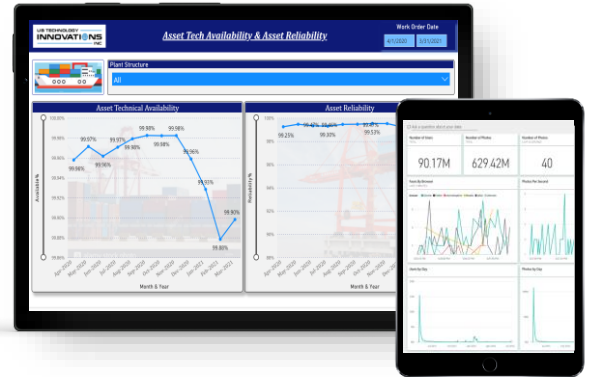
US TECHNOLOGY INNOVATIONS INC

Asset Tech Availability & Asset Reliability

Work Order Date

4/1/2020 3/31/2021

Plant Structure

All

Asset Technical Availability

100.00%

99.98%

99.96%

99.94%

99.92%

99.90%

99.88%

99.86%

Availability%

99.96% 99.97% 99.95% 99.97% 99.98% 99.98% 99.98% 99.98% 99.96% 99.93% 99.86% 99.90%

Apr 2020 May 2020 Jun 2020 Jul 2020 Aug 2020 Sep 2020 Oct 2020 Nov 2020 Dec 2020 Jan 2021 Feb 2021 Mar 2021

Month & Year

Asset Reliability

100%

Reliability%

99.25% 99.38% 99.53%

Apr 2020 May 2020 Jun 2020 Jul 2020 Aug 2020 Sep 2020 Oct 2020 Nov 2020

Month & Year

Ask a question about your data

Number of Votes

90.17M

Number of Photos

629.42M

Number of Photos

40

Posts By Demand

Photos Per Second

Votes by Day

Photos by Day